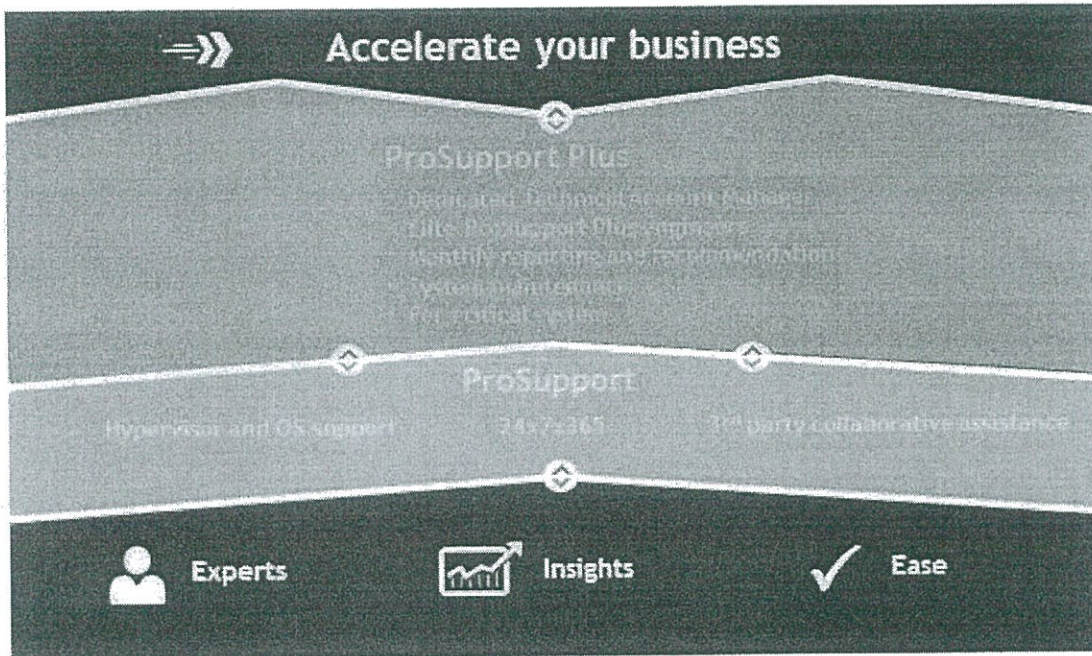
Accelerate your business

ProSupport Plus

Dedicated Technical Account Manager
Elite ProSupport Plus engineers
Monthly reporting and recommendations
System maintenance
For critical systems

ProSupport

Hypervisor and OS support 24x7x365 3rd party collaborative assistance

Experts Insights Ease